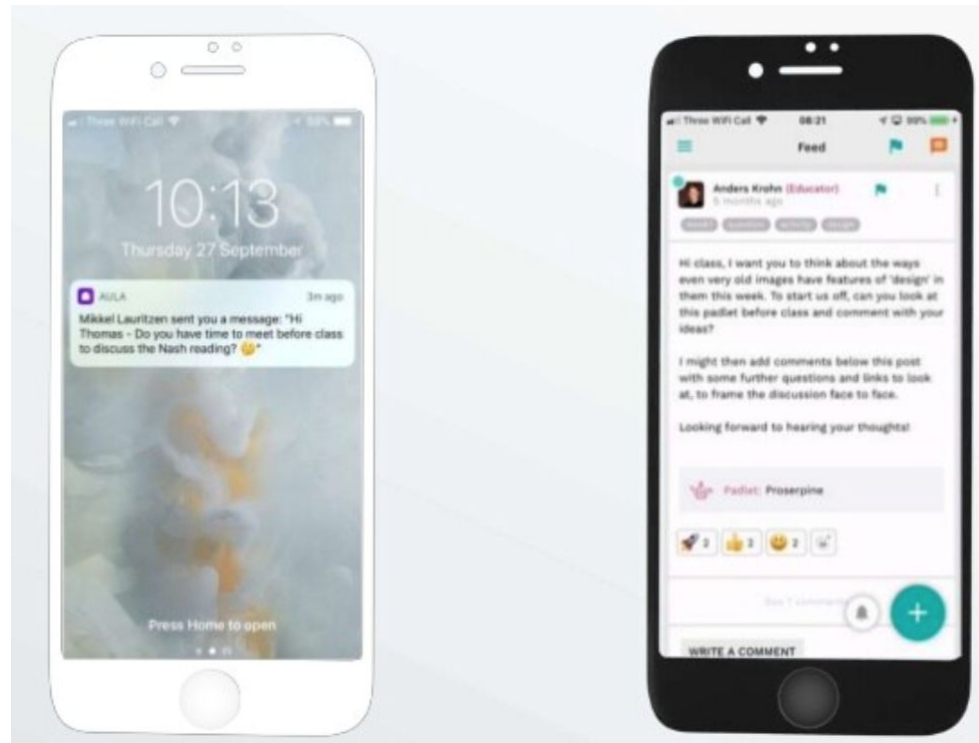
Three WiFi Call

10:13

Thursday 27 September

AULA 3m ago

Mikkel Lauritzen sent you a message: "Hi Thomas - Do you have time to meet before class to discuss the Nash reading? 😀"

Press Home to open

Three WiFi Call 08:21

Feed

Anders Krohn (Educator)
5 months ago

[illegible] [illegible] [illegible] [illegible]

Hi class, I want you to think about the ways even very old images have features of 'design' in them this week. To start us off, can you look at this padlet before class and comment with your ideas?

I might then add comments below this post with some further questions and links to look at, to frame the discussion face to face.

Looking forward to hearing your thoughts!

Padlet: Proserpine

2 2 2

See 7 comments

WRITE A COMMENT